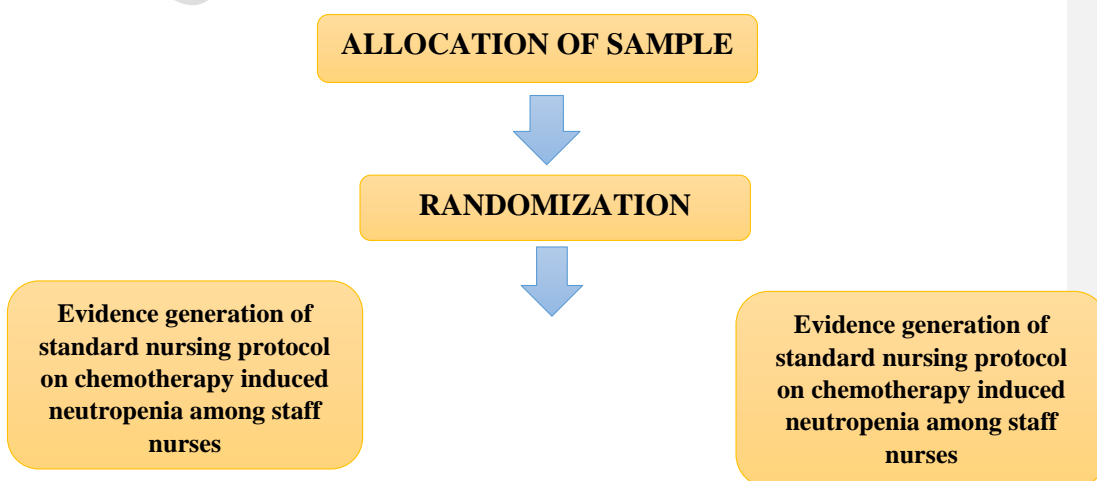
ALLOCATION OF SAMPLE

RANDOMIZATION

Evidence generation of standard nursing protocol on chemotherapy induced neutropenia among staff nurses

Evidence generation of standard nursing protocol on chemotherapy induced neutropenia among staff nurses